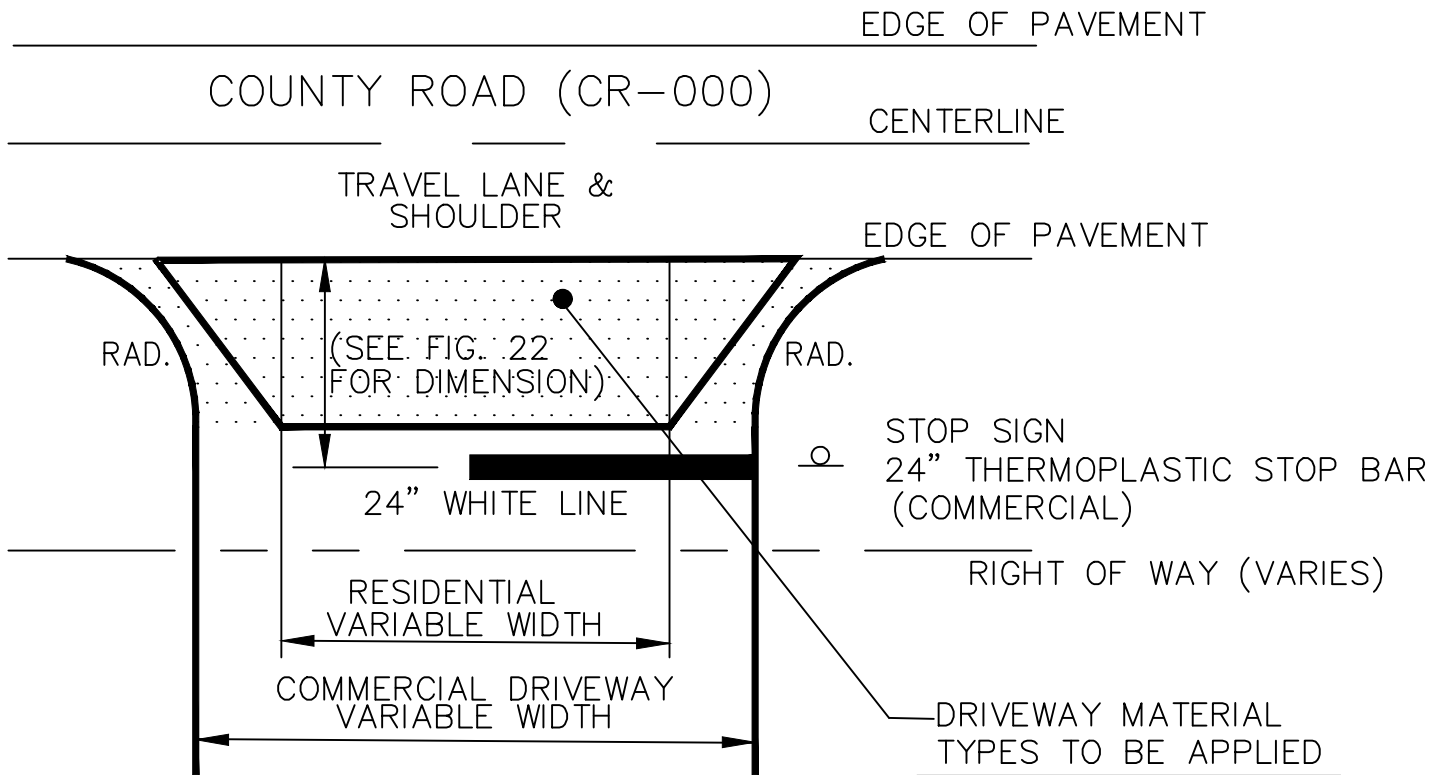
EDGE OF PAVEMENT

COUNTY ROAD (CR–000)

CENTERLINE

TRAVEL LANE & SHOULDER

EDGE OF PAVEMENT

RAD.

(SEE FIG. 22 FOR DIMENSION)

RAD.

STOP SIGN
24" THERMOPLASTIC STOP BAR (COMMERCIAL)

24" WHITE LINE

RIGHT OF WAY (VARIES)

RESIDENTIAL VARIABLE WIDTH

COMMERCIAL DRIVEWAY VARIABLE WIDTH

DRIVEWAY MATERIAL TYPES TO BE APPLIED